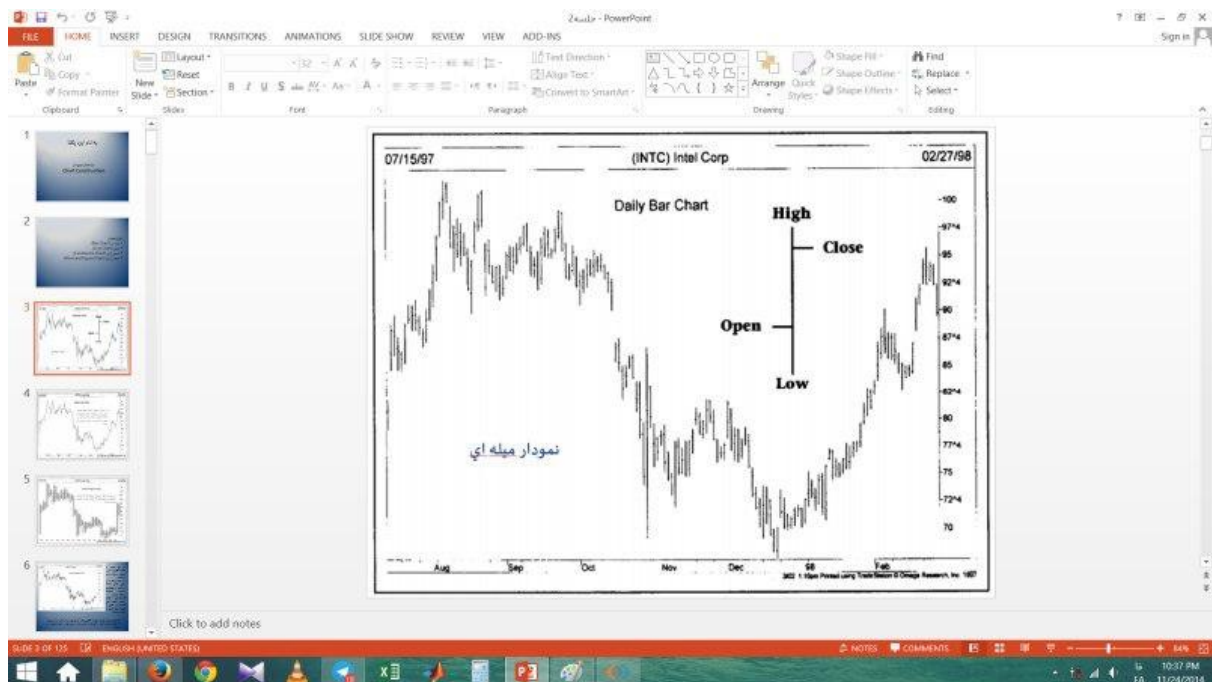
جلسه2 - PowerPoint
FILE HOME INSERT DESIGN TRANSITIONS ANIMATIONS SLIDE SHOW REVIEW VIEW ADD-INS
Sign in
Cut
Copy
Format Painter
Paste
Clipboard
New Slide
Layout
Reset
Section
Slides
Font
Paragraph
Text Direction
Align Text
Convert to SmartArt
Drawing
Arrange
Quick Styles
Shape Fill
Shape Outline
Shape Effects
Find
Replace
Select
Editing

07/15/97
(INTC) Intel Corp
02/27/98
Daily Bar Chart
High
Close
Open
Low
نمودار ميله اي
100
97^4
95
92^4
90
87^4
85
82^4
80
77^4
75
72^4
70
Aug
Sep
Oct
Nov
Dec
98
Feb
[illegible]

Click to add notes

SLIDE 3 OF 125
ENGLISH (UNITED STATES)
NOTES
COMMENTS
84%
10:37 PM
11/24/2014
FA